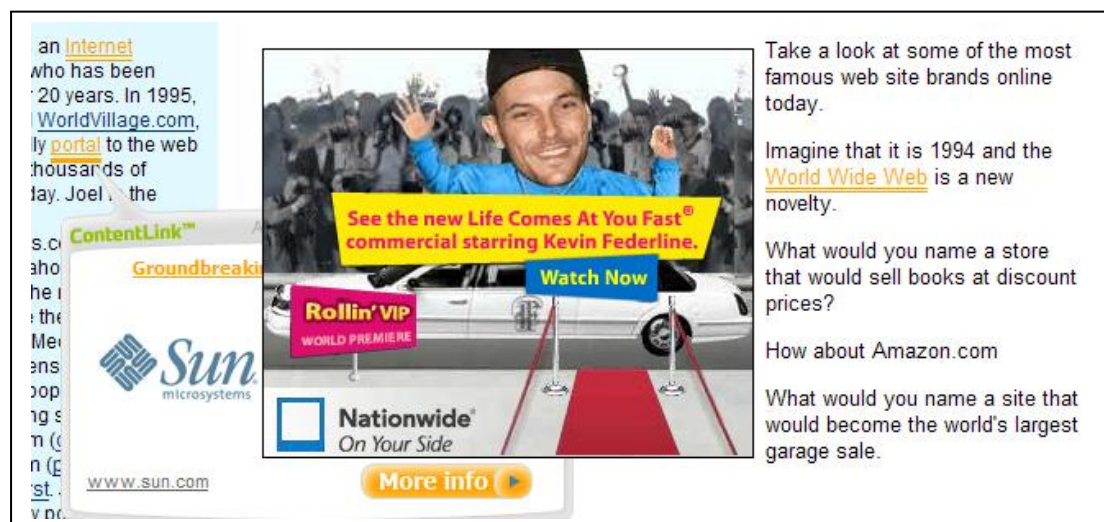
an Internet
who has been
20 years. In 1995,
WorldVillage.com,
ly portal to the web
thousands of
day. Joel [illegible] the

ContentLink™

Groundbreaki

Sun microsystems

www.sun.com

More info

See the new Life Comes At You Fast® commercial starring Kevin Federline.

Watch Now

Rollin' VIP
WORLD PREMIERE

Nationwide®
On Your Side

Take a look at some of the most famous web site brands online today.

Imagine that it is 1994 and the World Wide Web is a new novelty.

What would you name a store that would sell books at discount prices?

How about Amazon.com

What would you name a site that would become the world's largest garage sale.